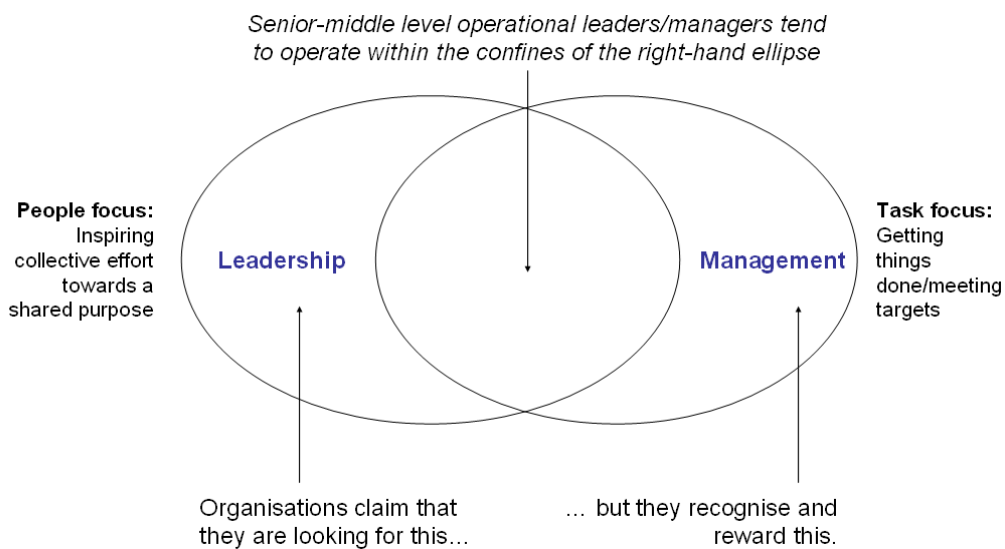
*Senior-middle level operational leaders/managers tend to operate within the confines of the right-hand ellipse*

**People focus:** Inspiring collective effort towards a shared purpose

**Leadership**

**Management**

**Task focus:** Getting things done/meeting targets

Organisations claim that they are looking for this...

... but they recognise and reward this.